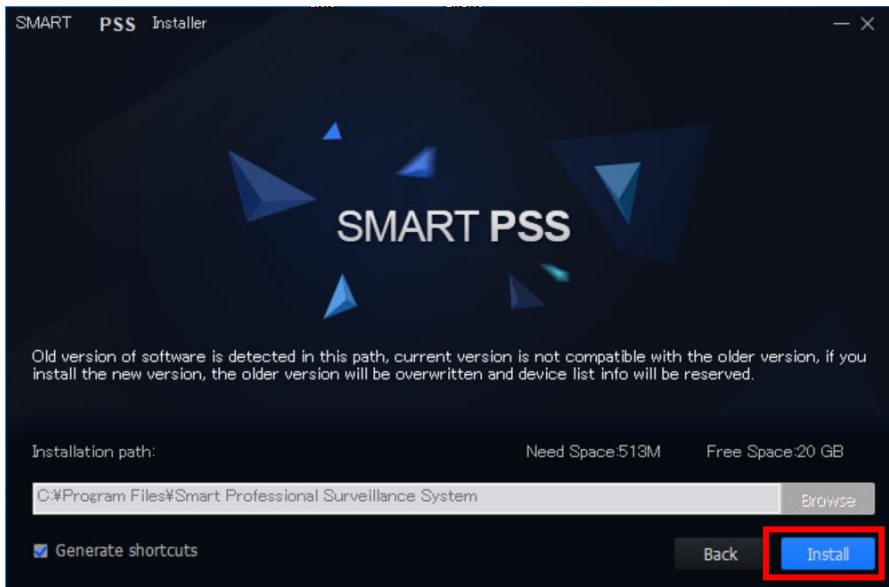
SMART PSS Installer

SMART PSS

Old version of software is detected in this path, current version is not compatible with the older version, if you install the new version, the older version will be overwritten and device list info will be reserved.

Installation path:

Need Space:513M

Free Space:20 GB

C:¥Program Files¥Smart Professional Surveillance System

Browse

Generate shortcuts

Back

Install